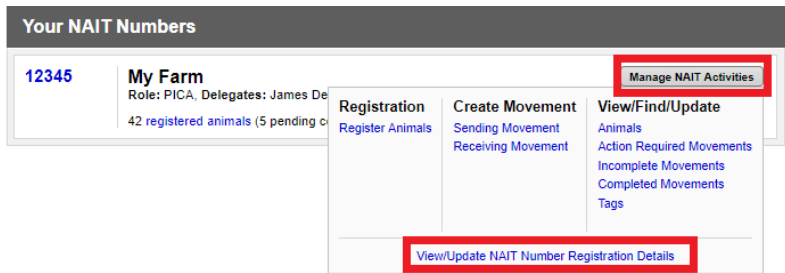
Your NAIT Numbers

12345

My Farm

Role: PICA, Delegates: James De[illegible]

42 registered animals (5 pending c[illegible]

Manage NAIT Activities

| Registration | Create Movement | View/Find/Update |
|---|---|---|
| Register Animals | Sending Movement | Animals |
| | Receiving Movement | Action Required Movements |
| | | Incomplete Movements |
| | | Completed Movements |
| | | Tags |

View/Update NAIT Number Registration Details